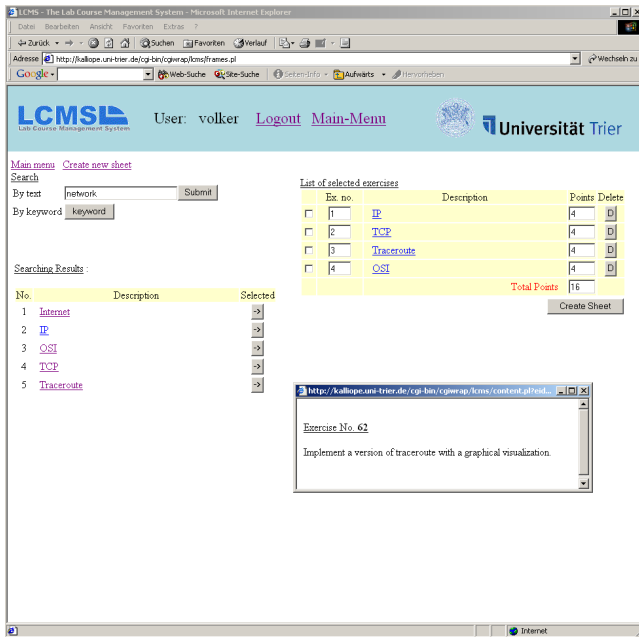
LCMS - The Lab Course Management System - Microsoft Internet Explorer

Datei Bearbeiten Ansicht Favoriten Extras ?

Zurück Suchen Favoriten Verlauf

Adresse http://kalliope.uni-trier.de/cgi-bin/cgiwrap/lcms/frames.pl Wechseln zu

Google Web-Suche Site-Suche Seiten-Info Aufwärts Hervorheben

LCMS Lab Course Management System User: volker Logout Main-Menu Universität Trier

Main menu Create new sheet
Search
By text network Submit
By keyword keyword

Searching Results :

| No. | Description | Selected |
|---|---|---|
| 1 | Internet | -> |
| 2 | IP | -> |
| 3 | OSI | -> |
| 4 | TCP | -> |
| 5 | Traceroute | -> |

List of selected exercises

| | Ex. no. | Description | Points | Delete |
|---|---|---|---|---|
| | 1 | IP | 4 | D |
| | 2 | TCP | 4 | D |
| | 3 | Traceroute | 4 | D |
| | 4 | OSI | 4 | D |
| | | Total Points | 16 | |

Create Sheet

http://kalliope.uni-trier.de/cgi-bin/cgiwrap/lcms/content.pl?eid...

Exercise No. 62

Implement a version of traceroute with a graphical visualization.

Internet